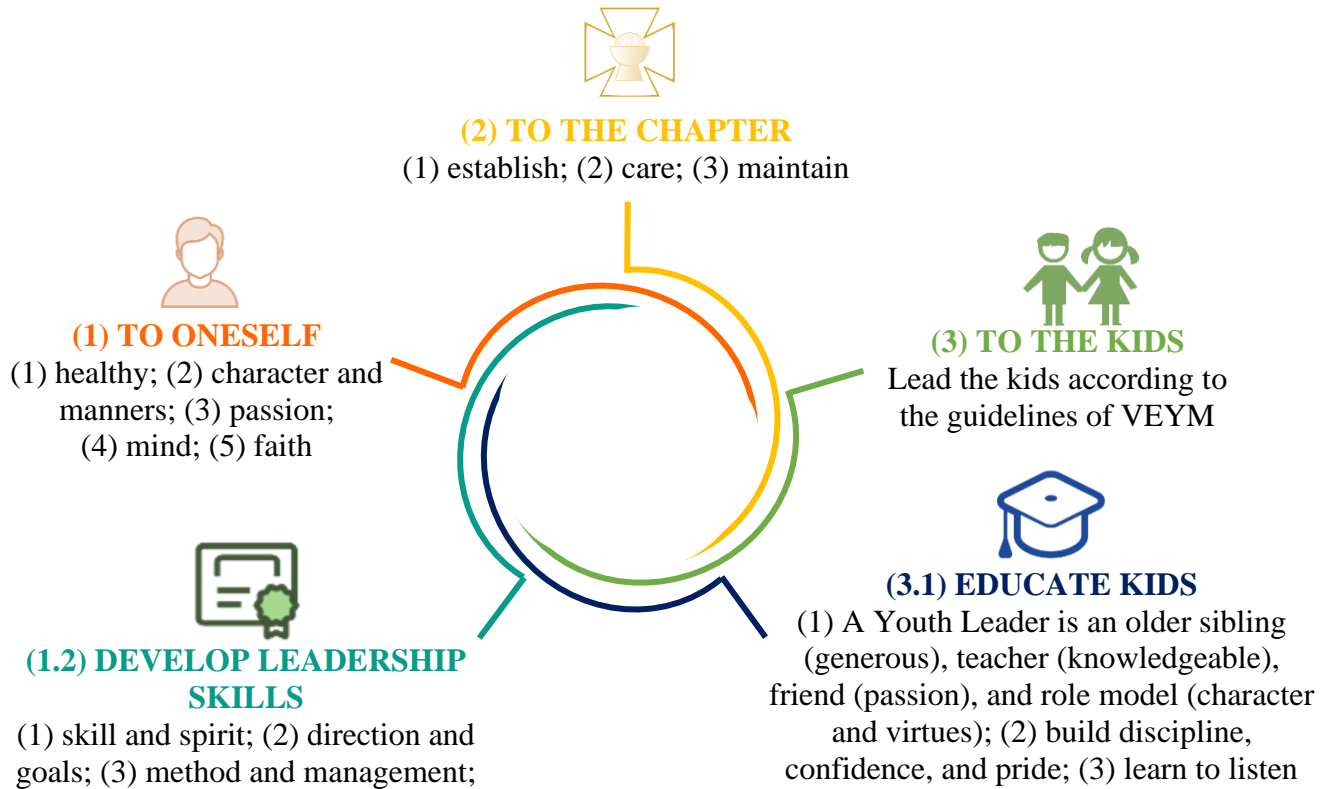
(2) TO THE CHAPTER
(1) establish; (2) care; (3) maintain

(1) TO ONESELF
(1) healthy; (2) character and manners; (3) passion; (4) mind; (5) faith

(3) TO THE KIDS
Lead the kids according to the guidelines of VEYM

(3.1) EDUCATE KIDS
(1) A Youth Leader is an older sibling (generous), teacher (knowledgeable), friend (passion), and role model (character and virtues); (2) build discipline, confidence, and pride; (3) learn to listen

(1.2) DEVELOP LEADERSHIP SKILLS
(1) skill and spirit; (2) direction and goals; (3) method and management;